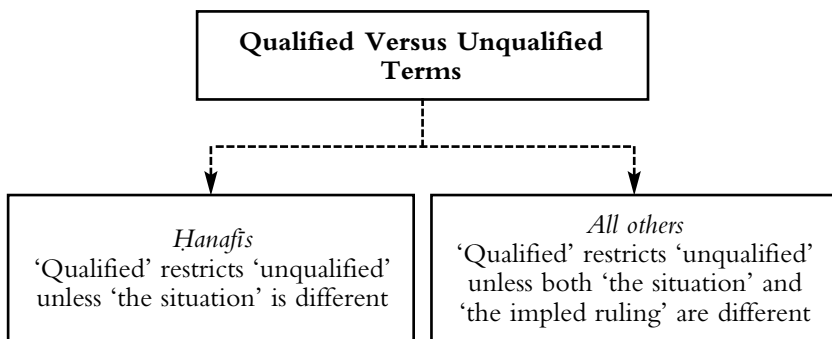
**Qualified Versus Unqualified Terms**

*Ḥanafis*
'Qualified' restricts 'unqualified' unless 'the situation' is different

*All others*
'Qualified' restricts 'unqualified' unless both 'the situation' and 'the impled ruling' are different